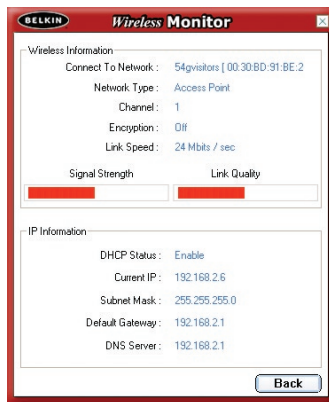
BELKIN Wireless Monitor

Wireless Information

Connect To Network : 54gvisitors [ 00:30:BD:91:BE:2

Network Type : Access Point

Channel : 1

Encryption : Off

Link Speed : 24 Mbits / sec

Signal Strength

Link Quality

IP Information

DHCP Status : Enable

Current IP : 192.168.2.6

Subnet Mask : 255.255.255.0

Default Gateway : 192.168.2.1

DNS Server : 192.168.2.1

Back